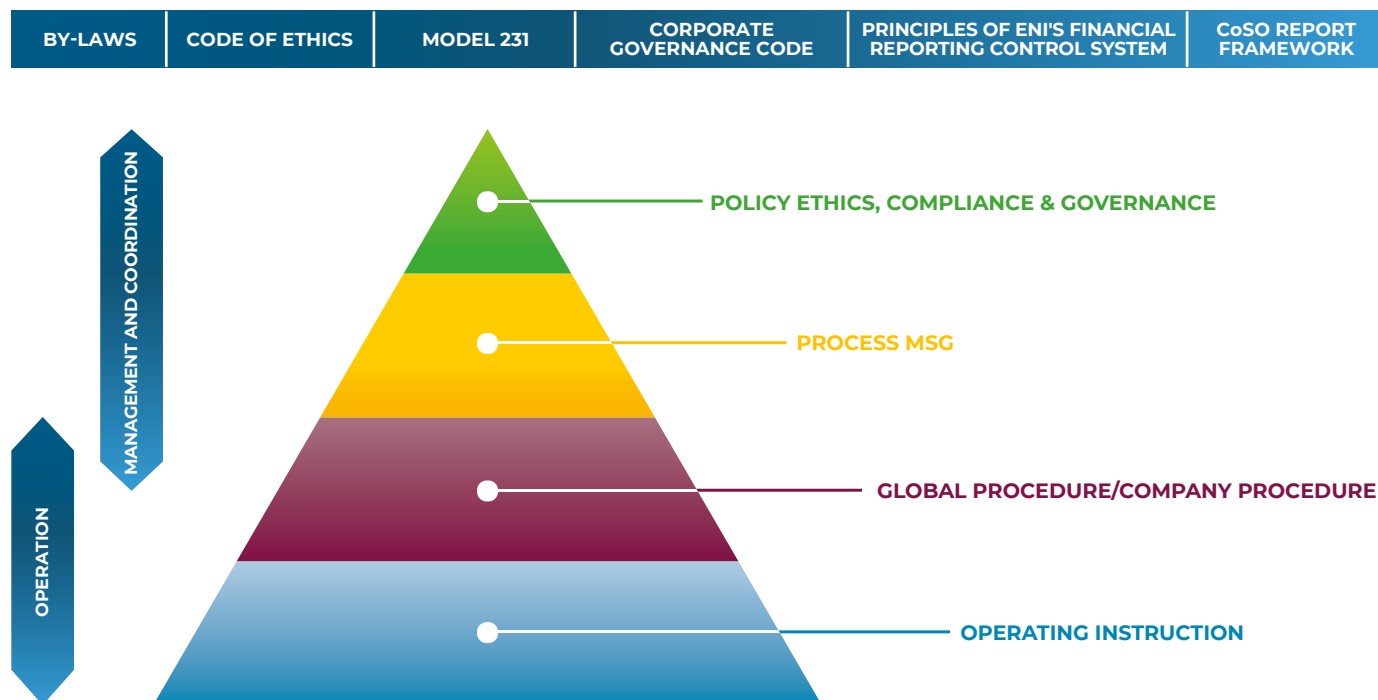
BY-LAWS | CODE OF ETHICS | MODEL 231 | CORPORATE GOVERNANCE CODE | PRINCIPLES OF ENI'S FINANCIAL REPORTING CONTROL SYSTEM | CoSO REPORT FRAMEWORK

MANAGEMENT AND COORDINATION

OPERATION

POLICY ETHICS, COMPLIANCE & GOVERNANCE

PROCESS MSG

GLOBAL PROCEDURE/COMPANY PROCEDURE

OPERATING INSTRUCTION